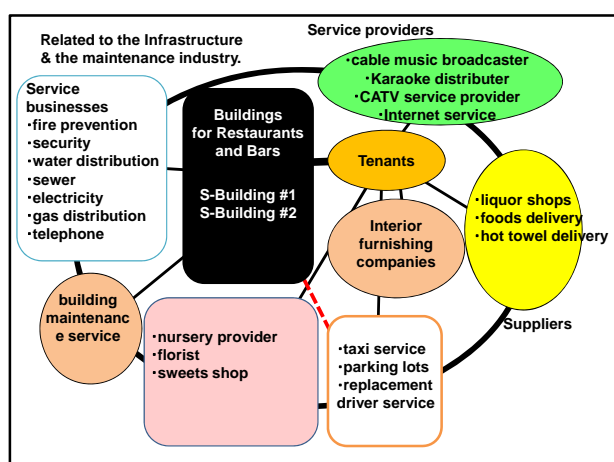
Related to the Infrastructure & the maintenance industry.

Service providers

・cable music broadcaster
・Karaoke distributer
・CATV service provider
・Internet service

Service businesses
・fire prevention
・security
・water distribution
・sewer
・electricity
・gas distribution
・telephone

Buildings for Restaurants and Bars

S-Building #1
S-Building #2

Tenants

Interior furnishing companies

・liquor shops
・foods delivery
・hot towel delivery

Suppliers

building maintenance service

・nursery provider
・florist
・sweets shop

・taxi service
・parking lots
・replacement driver service